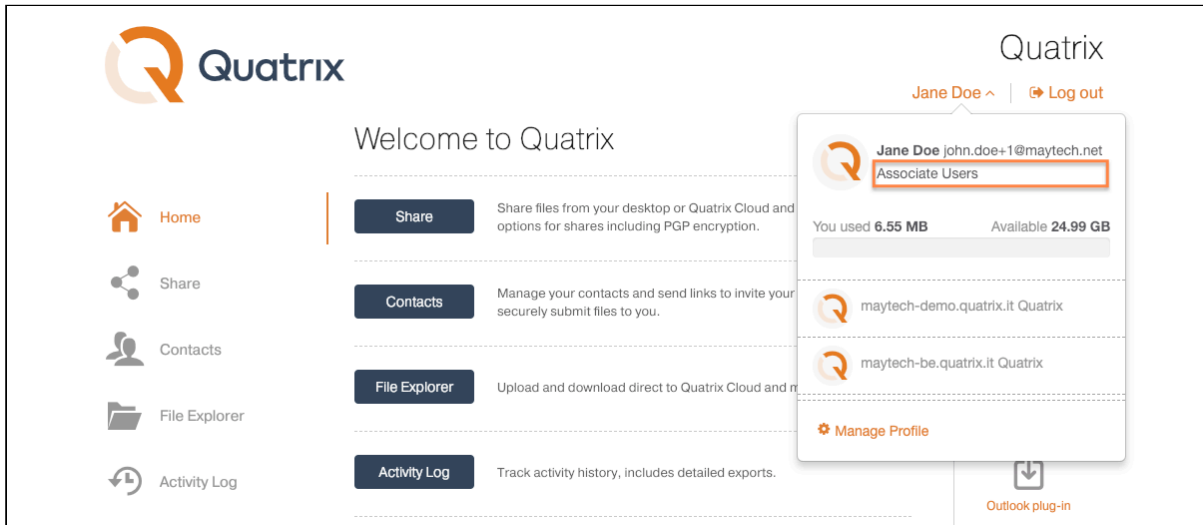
Quatrix

Quatrix

Jane Doe ^ | Log out

Welcome to Quatrix

Home

Share

Contacts

File Explorer

Activity Log

Share

Share files from your desktop or Quatrix Cloud and options for shares including PGP encryption.

Contacts

Manage your contacts and send links to invite your securely submit files to you.

File Explorer

Upload and download direct to Quatrix Cloud and m

Activity Log

Track activity history, includes detailed exports.

Jane Doe john.doe+1@maytech.net

Associate Users

You used 6.55 MB

Available 24.99 GB

maytech-demo.quatrix.it Quatrix

maytech-be.quatrix.it Quatrix

Manage Profile

Outlook plug-in